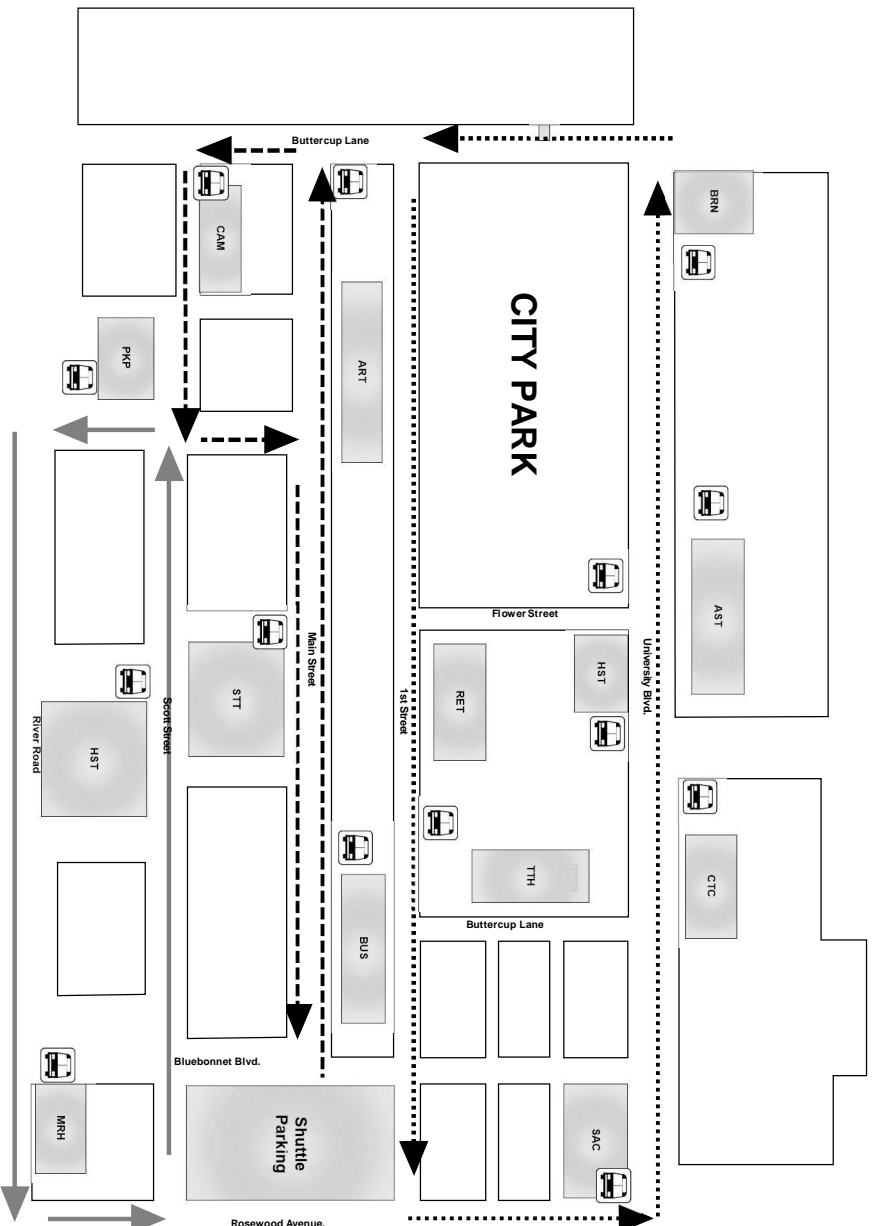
Buttercup Lane
CAM
PKP
ART
CITY PARK
BRN
AST
Flower Street
University Blvd.
Main Street
1st Street
HST
RET
STT
Scott Street
River Road
HST
TTH
CTC
Buttercup Lane
BUS
Bluebonnet Blvd.
MRH
Shuttle Parking
SAC
Rosewood Avenue.